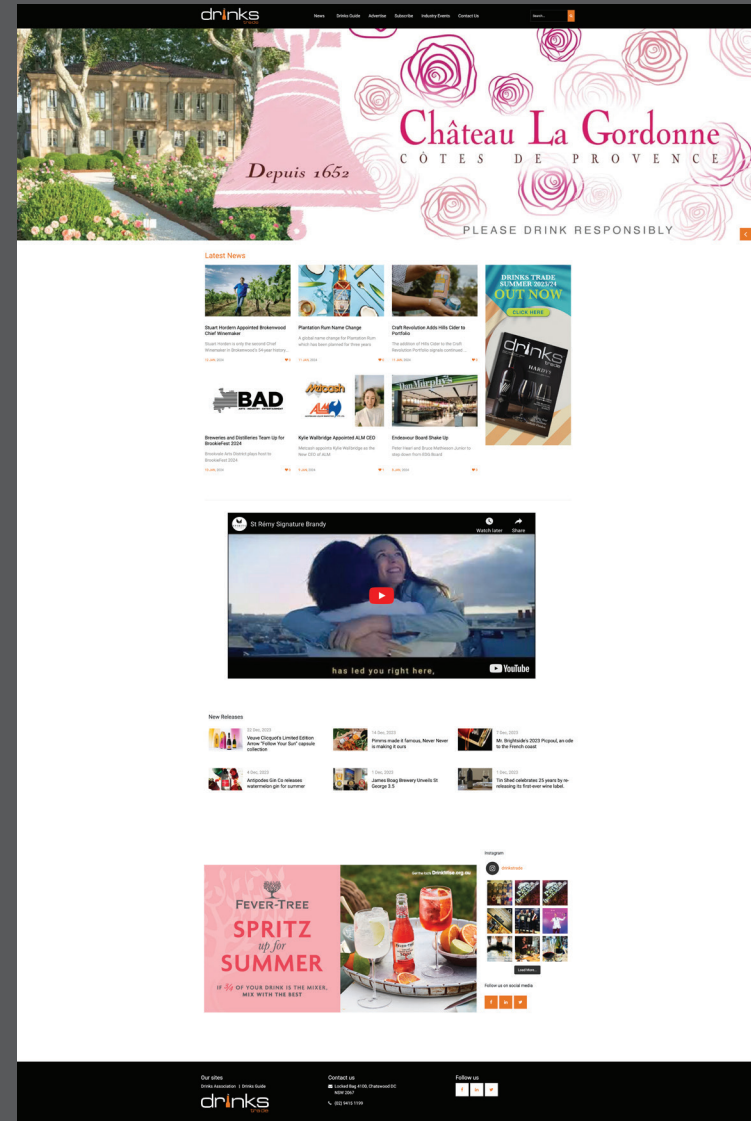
drinks trade

News Drinks Guide Advertise Subscribe Industry Events Contact Us

Search...

Château La Gordonne
CÔTES DE PROVENCE
Depuis 1652
PLEASE DRINK RESPONSIBLY

Latest News

Stuart Hordern Appointed Brokenwood Chief Winemaker
Stuart Hordern is only the second Chief Winemaker in Brokenwood's 54-year history...
12 JAN 2024

Plantation Rum Name Change
A global name change for Plantation Rum which has been planned for three years
11 JAN 2024

Craft Revolution Adds Hills Cider to Portfolio
The addition of Hills Cider to the Craft Revolution Portfolio signals continued...
11 JAN 2024

DRINKS TRADE SUMMER 2023/24 OUT NOW
CLICK HERE
drinks

BAD

Breweries and Distilleries Team Up for BrookieFest 2024
Brookvale Arts District plays host to BrookieFest 2024.
10 JAN 2024

Kylie Wallbridge Appointed ALM CEO
Metcash appoints Kylie Wallbridge as the New CEO of ALM
9 JAN 2024

Endeavour Board Shake Up
Peter Hearl and Bruce Mathieson Junior to step down from EDG Board
9 JAN 2024

St Rémy Signature Brandy
Watch later
Share
has led you right here,
YouTube

New Releases

22 Dec, 2023
Veuve Clicquot's Limited Edition Arrow "Follow Your Sun" capsule collection

14 Dec, 2023
Pimms made it famous, Never Never is making it ours

7 Dec, 2023
Mr. Brightside's 2023 Picpoul, an ode to the French coast

4 Dec, 2023
Antipodes Gin Co releases watermelon gin for summer

1 Dec, 2023
James Boag Brewery Unveils St George 3.5

1 Dec, 2023
Tim Shed celebrates 25 years by re-releasing its first-ever wine label.

FEVER-TREE
SPRITZ up for SUMMER
IF ¾ OF YOUR DRINK IS THE MIXER, MIX WITH THE BEST
DrinkWise.org.au

Instagram
drinkstrade
Load More...
Follow us on social media

Our sites
Drinks Association | Drinks Guide
drinks trade

Contact us
Locked Bag 4100, Chatswood DC NSW 2067
(02) 9415 1199

Follow us